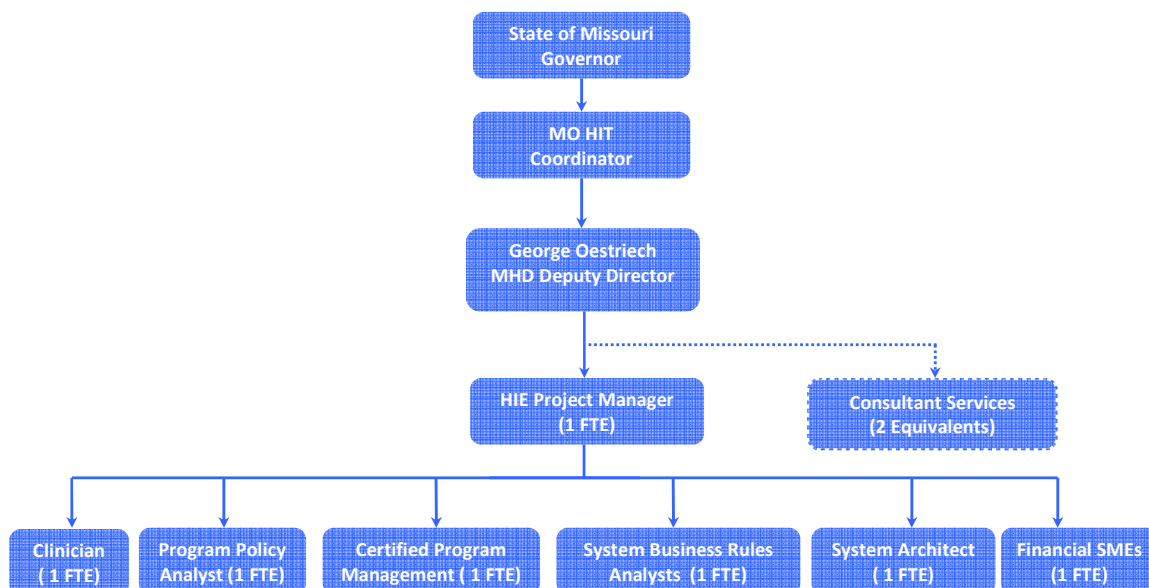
State of Missouri Governor

MO HIT Coordinator

George Oestriech MHD Deputy Director

HIE Project Manager (1 FTE)

Consultant Services (2 Equivalents)

Clinician ( 1 FTE)

Program Policy Analyst (1 FTE)

Certified Program Management ( 1 FTE)

System Business Rules Analysts (1 FTE)

System Architect ( 1 FTE)

Financial SMEs (1 FTE)